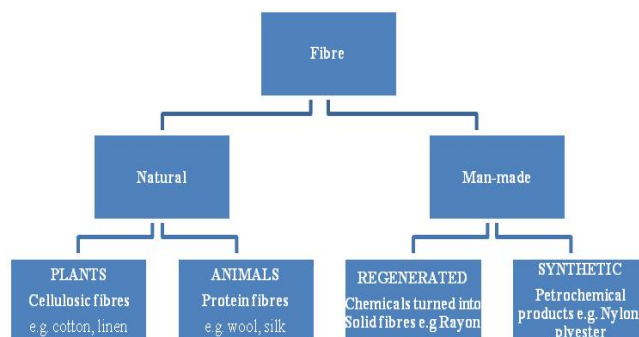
Fibre

Natural

Man-made

PLANTS
Cellulosic fibres
e.g. cotton, linen

ANIMALS
Protein fibres
e.g. wool, silk

REGENERATED
Chemicals turned into Solid fibres e.g Rayon

SYNTHETIC
Petrochemical products e.g. Nylon, plyester